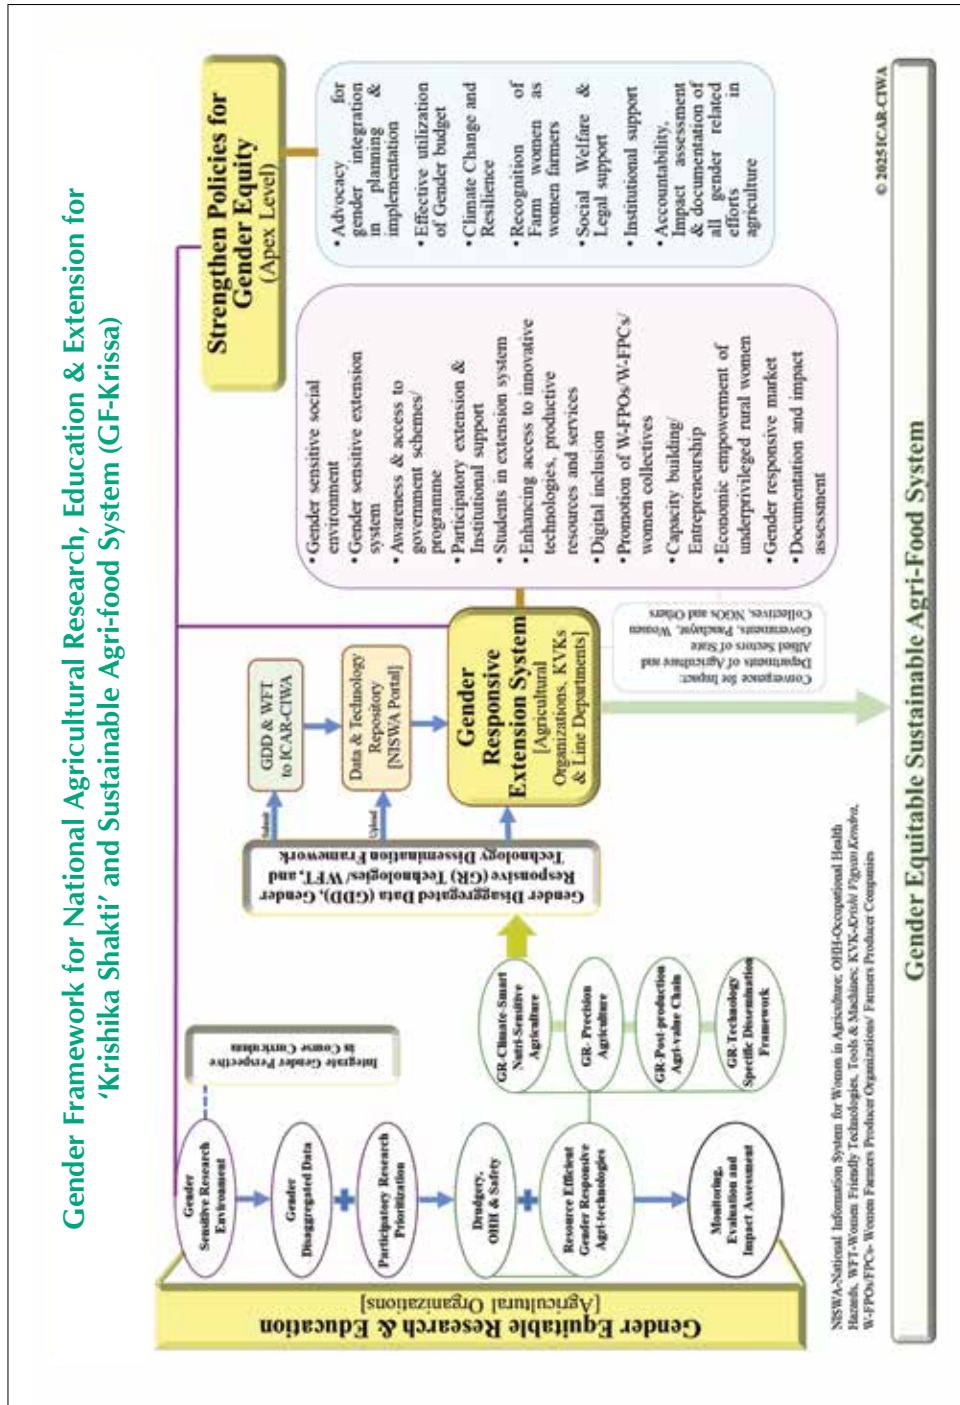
Gender Framework for National Agricultural Research, Education & Extension for 'Krishika Shakti' and Sustainable Agri-food System (GF-Krissa)

Gender Equitable Research & Education
[Agricultural Organizations]

Gender Sensitive Research Environment

Gender Disaggregated Data

Participatory Research Prioritization

Drudgery, OHH & Safety

Resource Efficient Gender Responsive Agri-technologies

Monitoring, Evaluation and Impact Assessment

Integrate Gender Perspective in Course Curriculum

GR-Climate-Smart Nutri-Sensitive Agriculture

GR- Precision Agriculture

GR-Post-production Agri-value Chain

GR-Technology Specific Dissemination Framework

Gender Disaggregated Data (GDD), Gender Responsive (GR) Technologies/ WFT, and Technology Dissemination Framework

Submit

Upload

GDD & WFT to ICAR-CIWA

Data & Technology Repository [NISWA Portal]

Gender Responsive Extension System
[Agricultural Organizations, KVKs & Line Departments]

Convergence for Impact: Departments of Agriculture and Allied Sectors of State Governments, Panchayat, Women Collectives, NGOs and Others

Strengthen Policies for Gender Equity
(Apex Level)

• Gender sensitive social environment
• Gender sensitive extension system
• Awareness & access to government schemes/ programme
• Participatory extension & Institutional support
• Students in extension system
• Enhancing access to innovative technologies, productive resources and services
• Digital inclusion
• Promotion of W-FPOs/W-FPCs/ women collectives
• Capacity building/ Entrepreneurship
• Economic empowerment of underprivileged rural women
• Gender responsive market
• Documentation and impact assessment

• Advocacy for gender integration in planning & implementation
• Effective utilization of Gender budget
• Climate Change and Resilience
• Recognition of Farm women as women farmers
• Social Welfare & Legal support
• Institutional support
• Accountability, Impact assessment & documentation of all gender related efforts in agriculture

Gender Equitable Sustainable Agri-Food System

NISWA-National Information System for Women in Agriculture; OHH-Occupational Health Hazards, WFT-Women Friendly Technologies, Tools & Machines; KVK-Krishi Vigyan Kendra, W-FPOs/FPCs- Women Farmers Producer Organizations/ Farmers Producer Companies

© 2025 ICAR-CIWA